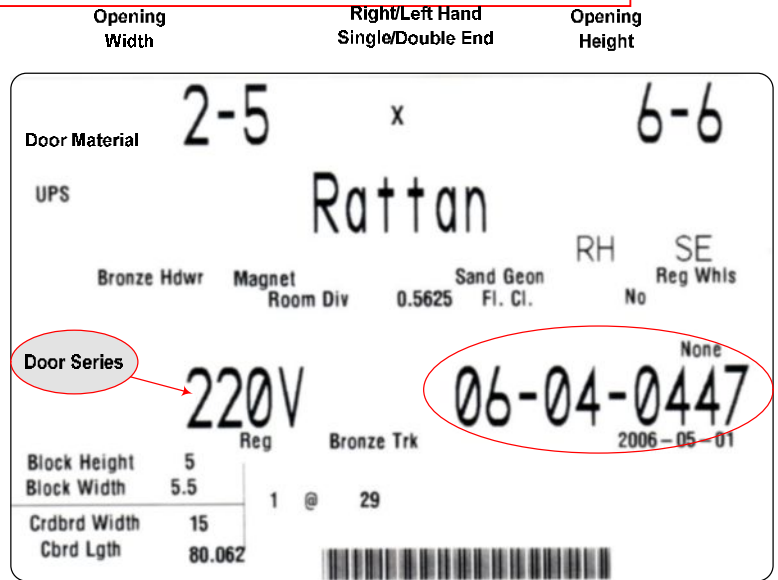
Opening Width

Right/Left Hand Single/Double End

Opening Height

Door Material

2-5 x 6-6

UPS

Rattan

RH SE

Bronze Hdwr Magnet Sand Geon Reg Whls

Room Div 0.5625 Fl. Cl. No

Door Series

None

220V

06-04-0447

Reg Bronze Trk 2006-05-01

| Block Height | 5 |
|---|---|
| Block Width | 5.5 |
| Crdbrd Width | 15 |
| Cbrd Lgth | 80.062 |

1 @ 29